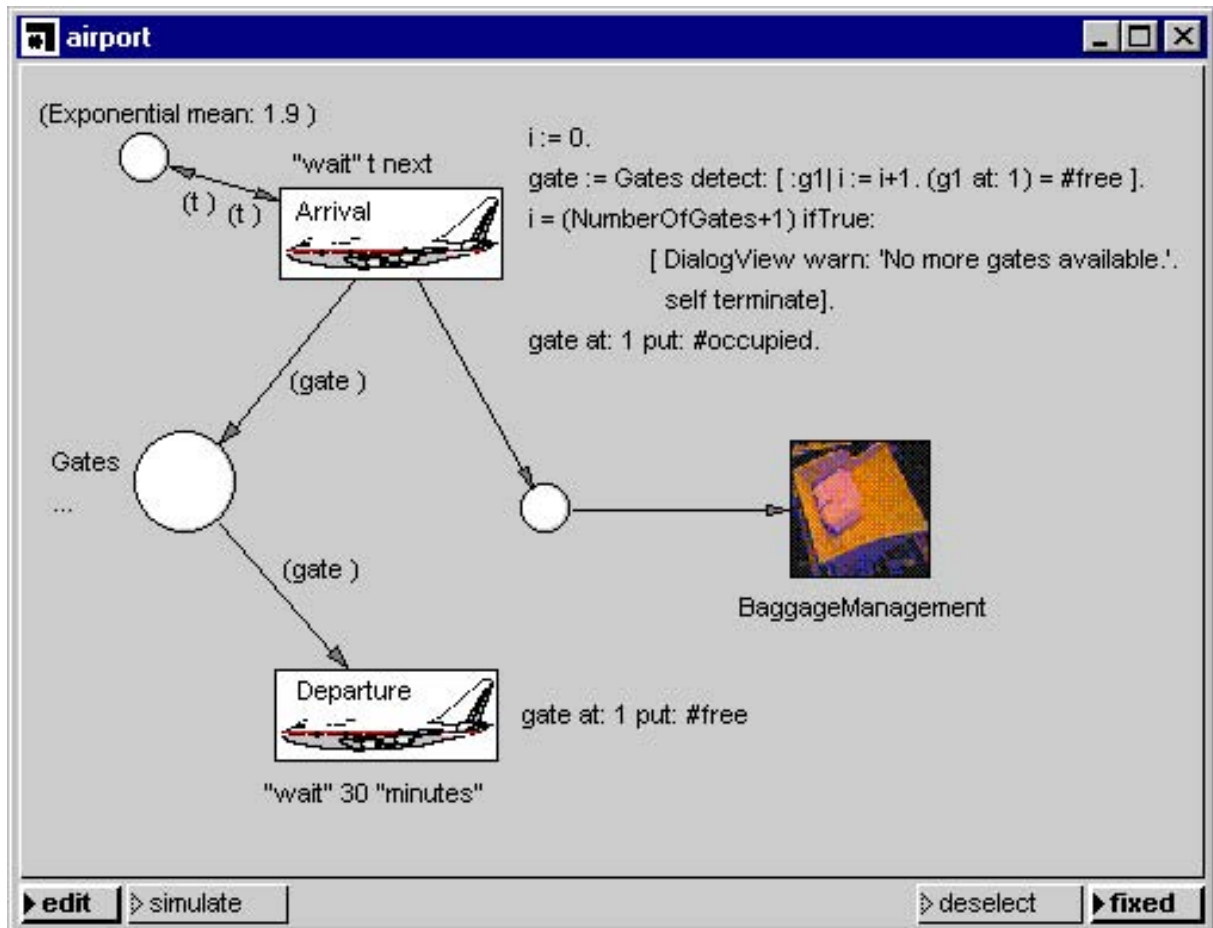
airport

(Exponential mean: 1.9 )

"wait" t next

(t ) (t )

Arrival

i := 0.
gate := Gates detect: [ :g1| i := i+1. (g1 at: 1) = #free ].
i = (NumberOfGates+1) ifTrue:
[ DialogView warn: 'No more gates available.'.
self terminate].
gate at: 1 put: #occupied.

(gate )

Gates
...

(gate )

BaggageManagement

Departure

gate at: 1 put: #free

"wait" 30 "minutes"

edit | simulate | deselect | fixed